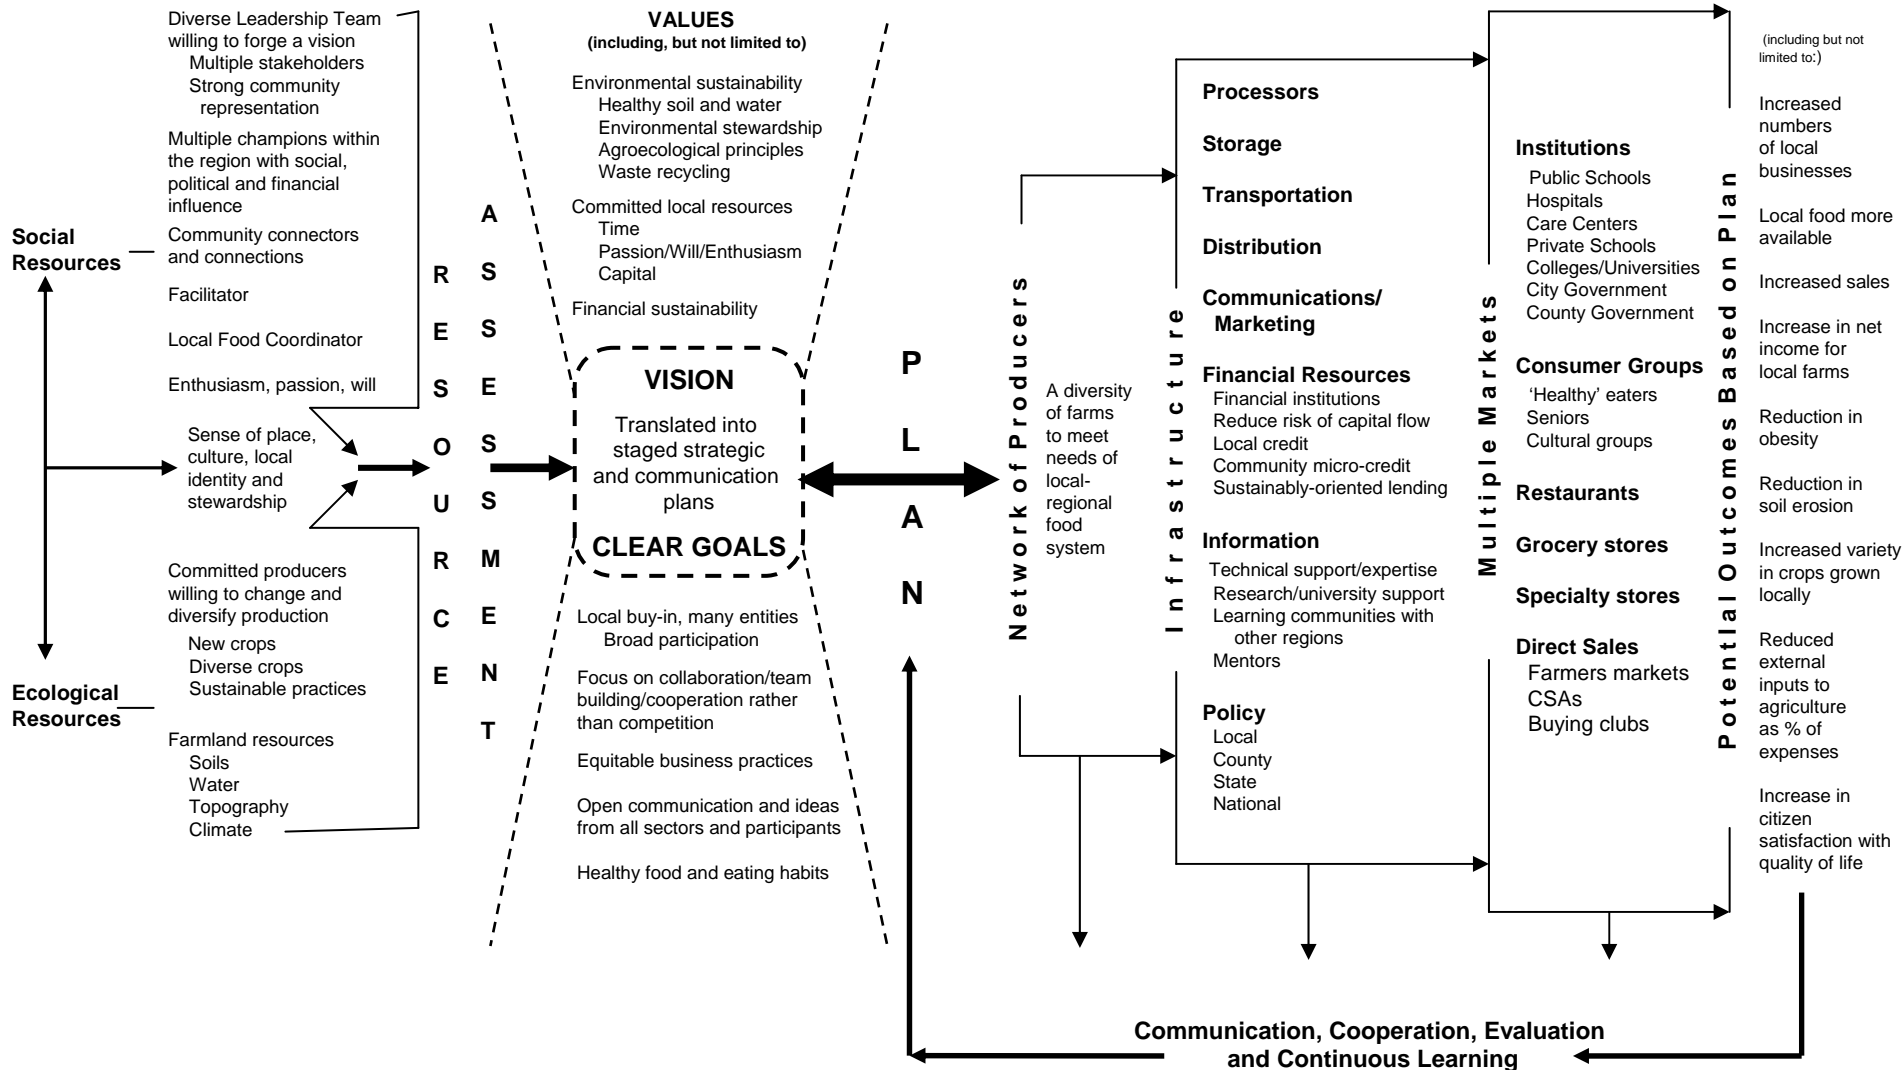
Diverse Leadership Team willing to forge a vision
Multiple stakeholders
Strong community representation

Multiple champions within the region with social, political and financial influence

Community connectors and connections

Facilitator

Local Food Coordinator

Enthusiasm, passion, will

Sense of place, culture, local identity and stewardship

Committed producers willing to change and diversify production
New crops
Diverse crops
Sustainable practices

Farmland resources
Soils
Water
Topography
Climate

Social Resources

Ecological Resources

RESOURCE

ASSESSMENT

VALUES
(including, but not limited to)

Environmental sustainability
Healthy soil and water
Environmental stewardship
Agroecological principles
Waste recycling

Committed local resources
Time
Passion/Will/Enthusiasm
Capital

Financial sustainability

VISION

Translated into staged strategic and communication plans

CLEAR GOALS

Local buy-in, many entities
Broad participation

Focus on collaboration/team building/cooperation rather than competition

Equitable business practices

Open communication and ideas from all sectors and participants

Healthy food and eating habits

PLAN

Network of Producers

A diversity of farms to meet needs of local-regional food system

Infrastructure

Processors

Storage

Transportation

Distribution

Communications/ Marketing

Financial Resources
Financial institutions
Reduce risk of capital flow
Local credit
Community micro-credit
Sustainably-oriented lending

Information
Technical support/expertise
Research/university support
Learning communities with other regions
Mentors

Policy
Local
County
State
National

Multiple Markets

Institutions
Public Schools
Hospitals
Care Centers
Private Schools
Colleges/Universities
City Government
County Government

Consumer Groups
'Healthy' eaters
Seniors
Cultural groups

Restaurants

Grocery stores

Specialty stores

Direct Sales
Farmers markets
CSAs
Buying clubs

Potential Outcomes Based on Plan

(including but not limited to:)

Increased numbers of local businesses

Local food more available

Increased sales

Increase in net income for local farms

Reduction in obesity

Reduction in soil erosion

Increased variety in crops grown locally

Reduced external inputs to agriculture as % of expenses

Increase in citizen satisfaction with quality of life

Communication, Cooperation, Evaluation and Continuous Learning